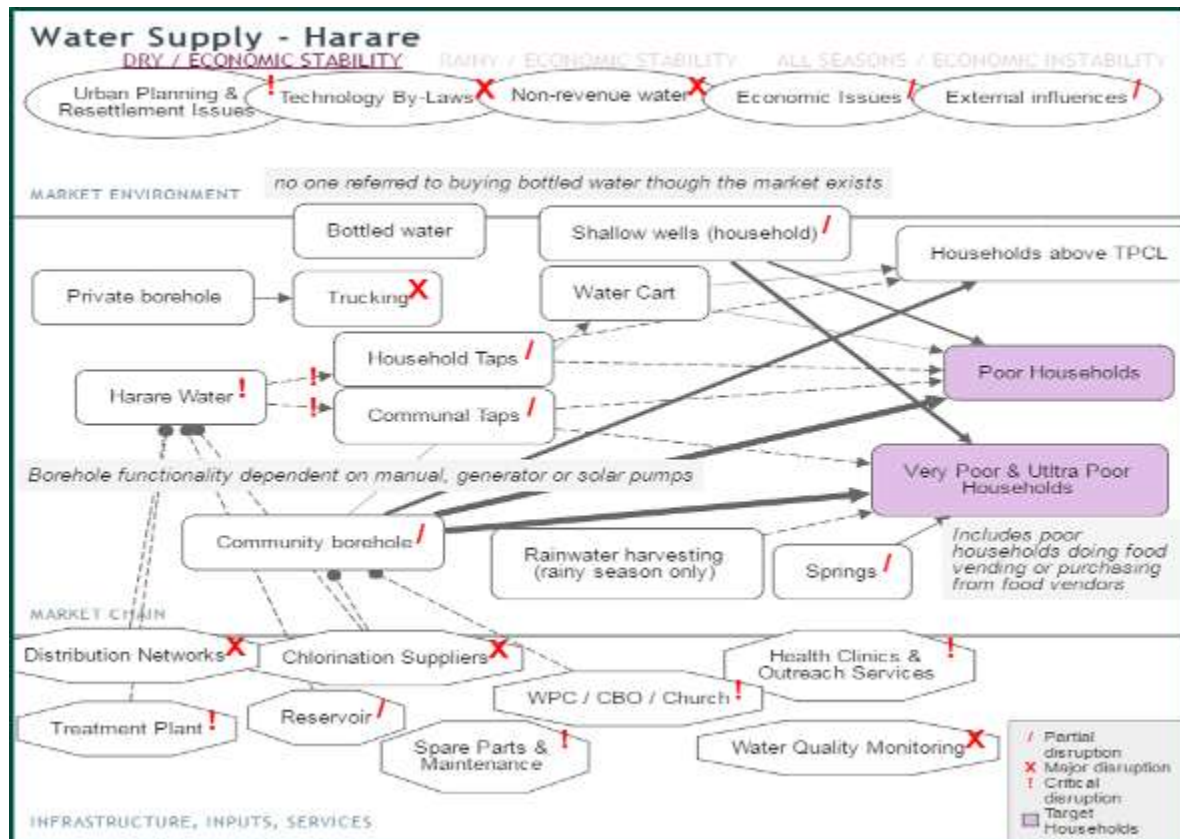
Water Supply - Harare

DRY / ECONOMIC STABILITY   RAINY / ECONOMIC STABILITY   ALL SEASONS / ECONOMIC INSTABILITY

Urban Planning & Resettlement Issues !
Technology By-Laws X
Non-revenue water X
Economic Issues /
External influences !

MARKET ENVIRONMENT

no one referred to buying bottled water though the market exists

Bottled water
Shallow wells (household) /
Households above TPCL
Private borehole
Trucking X
Water Cart
Household Taps /
Poor Households
Harare Water !
!
!
Communal Taps /
Borehole functionality dependent on manual, generator or solar pumps
Very Poor & Utltra Poor Households
Community borehole /
Rainwater harvesting (rainy season only)
Springs /
Includes poor households doing food vending or purchasing from food vendors

MARKET CHAIN

Distribution Networks X
Chlorination Suppliers X
Health Clinics & Outreach Services !
WPC / CBO / Church !
Treatment Plant !
Reservoir /
Spare Parts & Maintenance !
Water Quality Monitoring X

/ Partial disruption
X Major disruption
! Critical disruption
Target Households

INFRASTRUCTURE, INPUTS, SERVICES